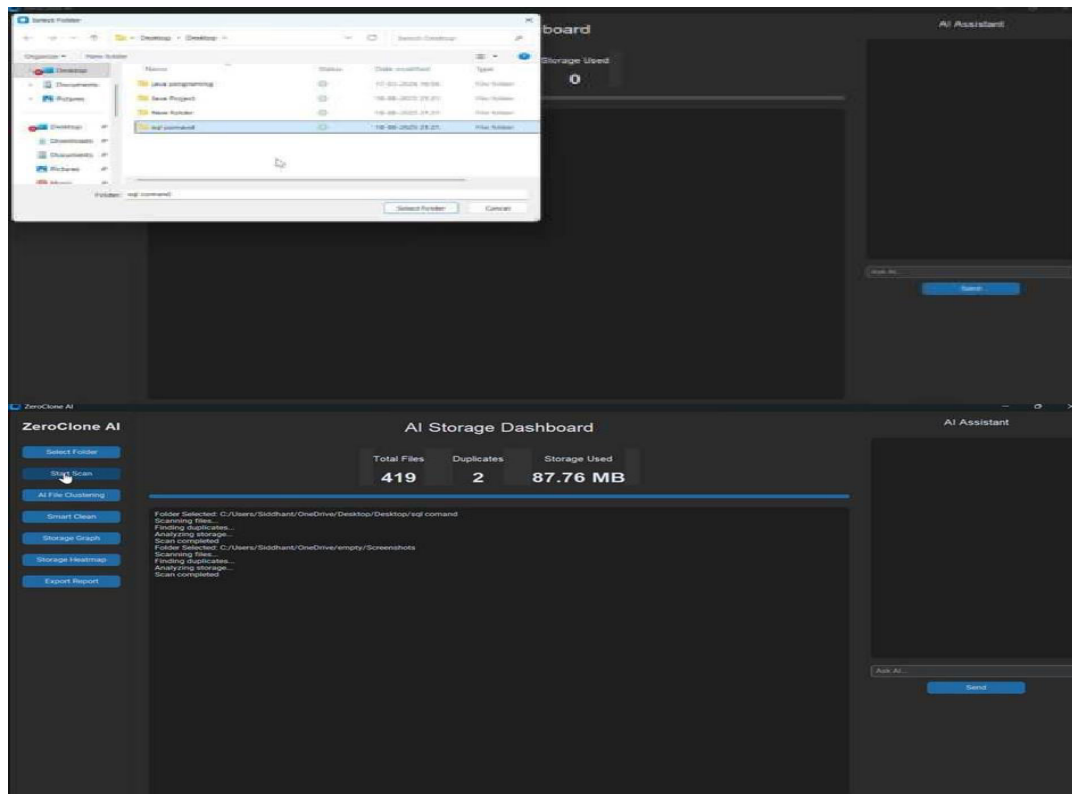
Select Folder

Desktop > Desktop

Search Desktop

Organize ▾ New folder

Desktop
Documents
Pictures
Desktop
Downloads
Documents
Pictures
Music

| Name | Status | Date modified | Type |
|---|---|---|---|
| java programing | | 17-03-2026 19:58 | File folder |
| Java Project | | 18-08-2025 21:21 | File folder |
| New folder | | 18-08-2025 21:21 | File folder |
| sql comand | | 18-08-2025 21:21 | File folder |

Folder: sql comand

Select Folder Cancel

board

Storage Used
0

AI Assistant

Ask AI...

Send

ZeroClone AI

ZeroClone AI

Select Folder
Start Scan
AI File Clustering
Smart Clean
Storage Graph
Storage Heatmap
Export Report

AI Storage Dashboard

Total Files
419

Duplicates
2

Storage Used
87.76 MB

Folder Selected: C:/Users/Siddhant/OneDrive/Desktop/Desktop/sql comand
Scanning files...
Finding duplicates...
Analyzing storage...
Scan completed
Folder Selected: C:/Users/Siddhant/OneDrive/empty/Screenshots
Scanning files...
Finding duplicates...
Analyzing storage...
Scan completed

AI Assistant

Ask AI...

Send